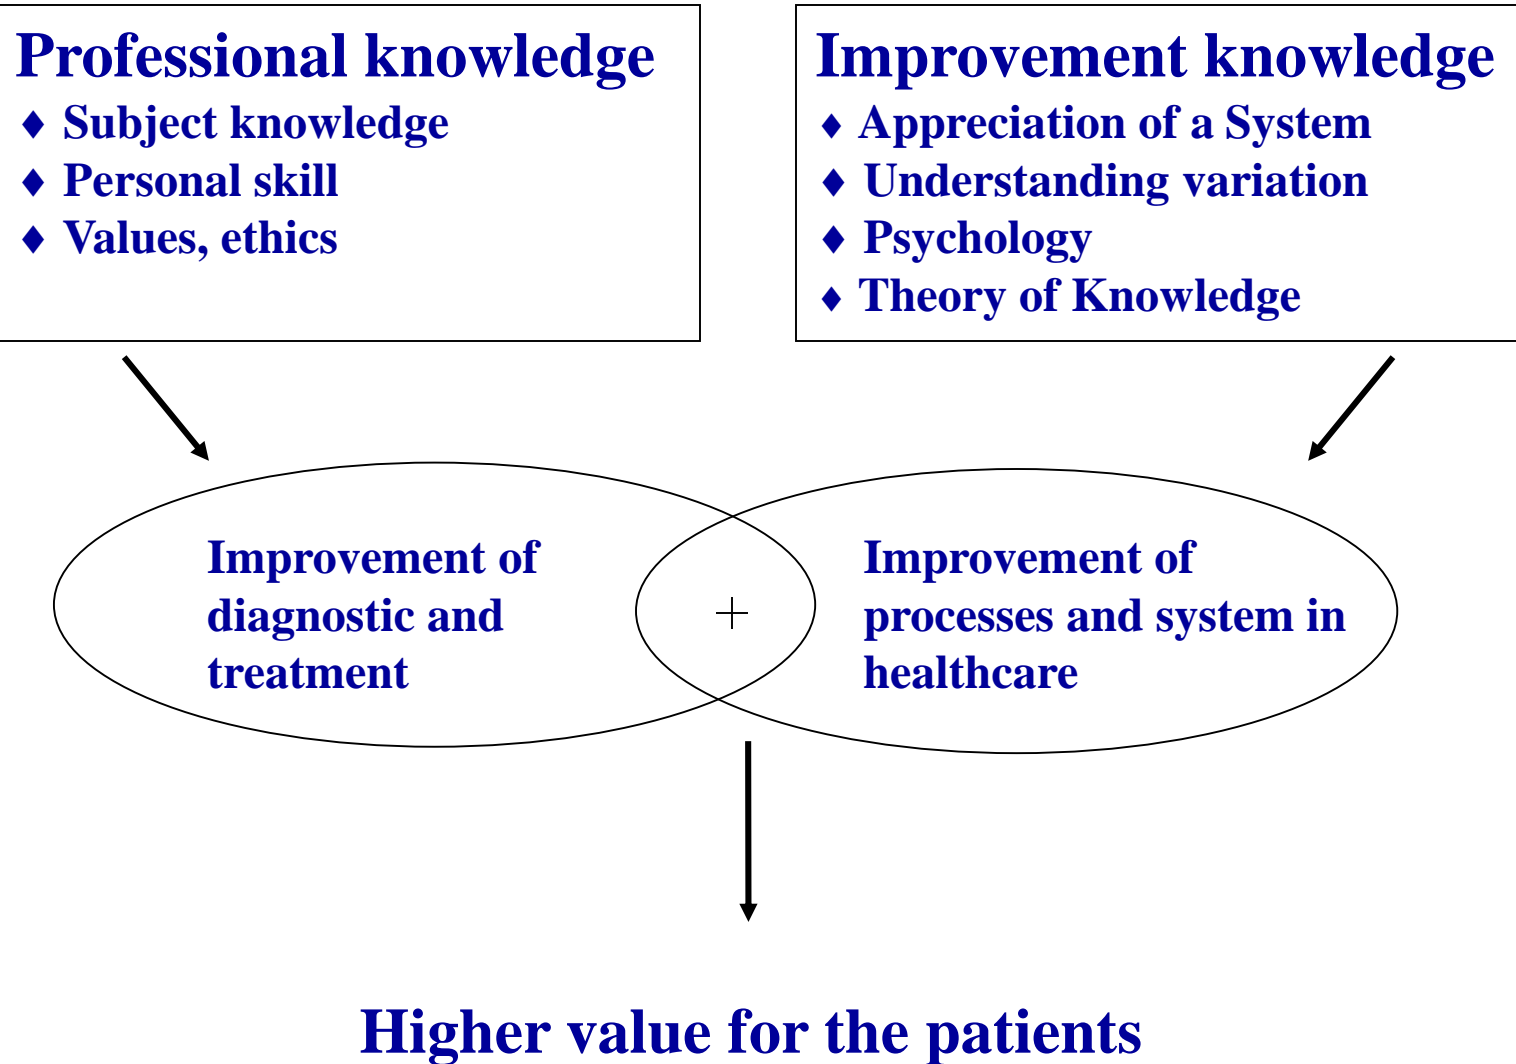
Professional knowledge
♦ Subject knowledge
♦ Personal skill
♦ Values, ethics

Improvement knowledge
♦ Appreciation of a System
♦ Understanding variation
♦ Psychology
♦ Theory of Knowledge

Improvement of diagnostic and treatment

+

Improvement of processes and system in healthcare

Higher value for the patients